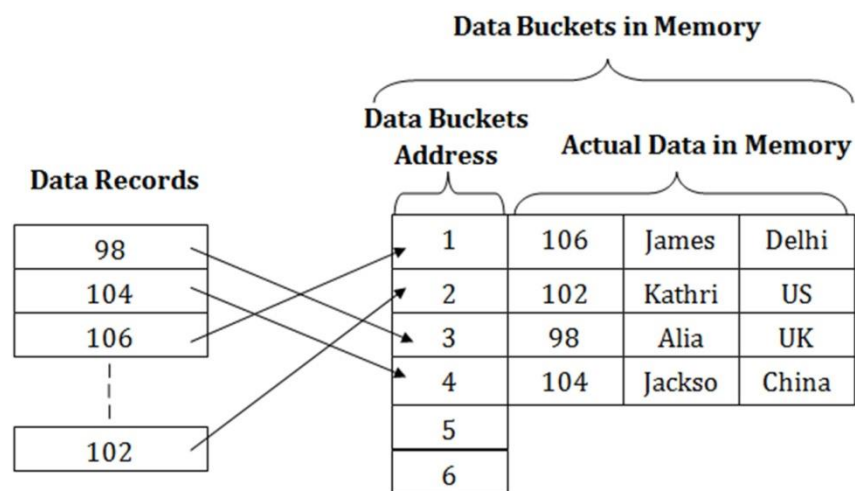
Data Buckets in Memory

Data Buckets Address

Actual Data in Memory

Data Records

| 98 |
|---|
| 104 |
| 106 |
| 102 |

| | | | |
|---|---|---|---|
| 1 | 106 | James | Delhi |
| 2 | 102 | Kathri | US |
| 3 | 98 | Alia | UK |
| 4 | 104 | Jackso | China |
| 5 | | | |
| 6 | | | |